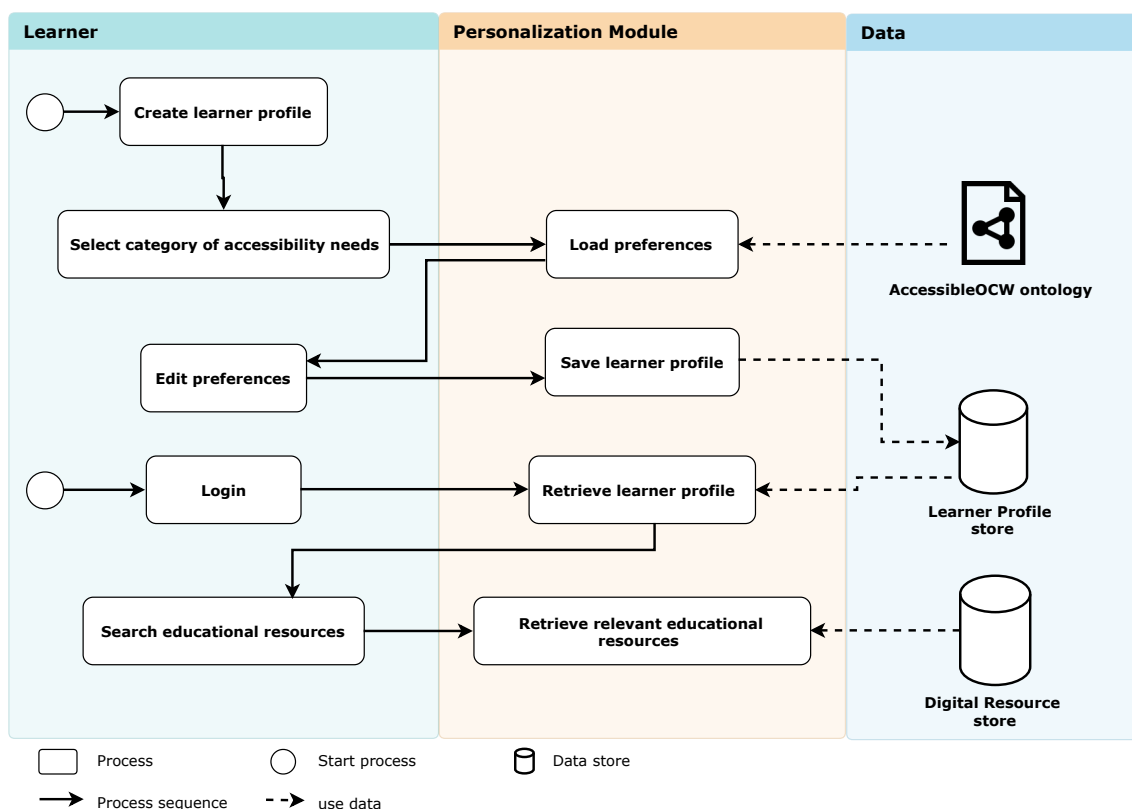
Learner

Personalization Module

Data

Create learner profile

Select category of accessibility needs

Load preferences

AccessibleOCW ontology

Edit preferences

Save learner profile

Login

Retrieve learner profile

Learner Profile store

Search educational resources

Retrieve relevant educational resources

Digital Resource store

Process

Start process

Data store

Process sequence

use data